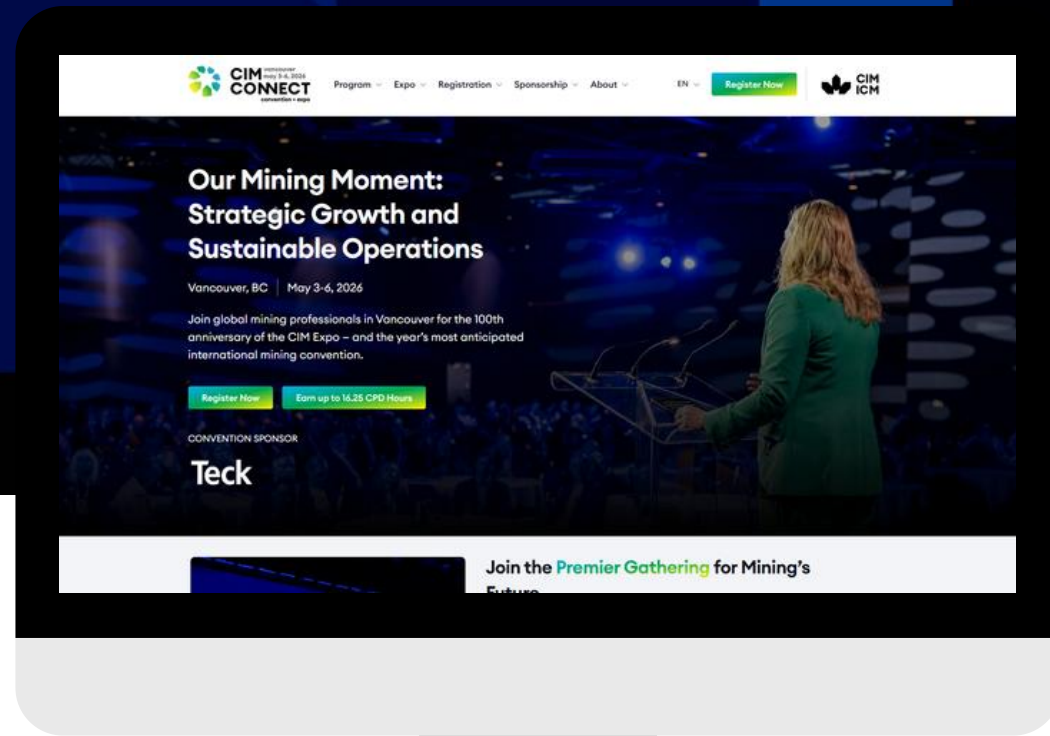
CIM vancouver may 3-6, 2026 CONNECT convention + expo

Program Expo Registration Sponsorship About EN Register Now

CIM ICM

Our Mining Moment: Strategic Growth and Sustainable Operations

Vancouver, BC | May 3-6, 2026

Join global mining professionals in Vancouver for the 100th anniversary of the CIM Expo – and the year's most anticipated international mining convention.

Register Now Earn up to 16.25 CPD Hours

CONVENTION SPONSOR

Teck

Join the Premier Gathering for Mining's Future